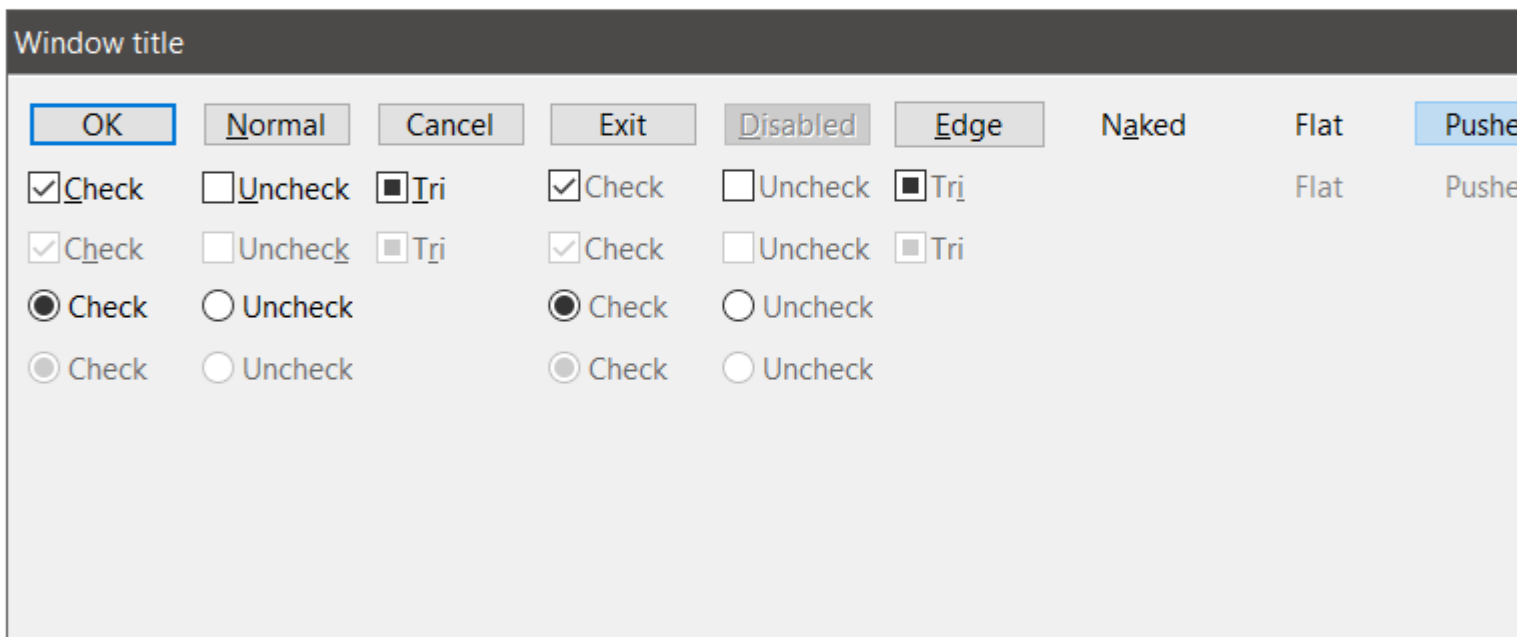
Window title

OK Normal Cancel Exit Disabled Edge Naked Flat Pushe

Check Uncheck Tri Check Uncheck Tri Flat Pushe

Check Uncheck Tri Check Uncheck Tri

Check Uncheck Check Uncheck

Check Uncheck Check Uncheck